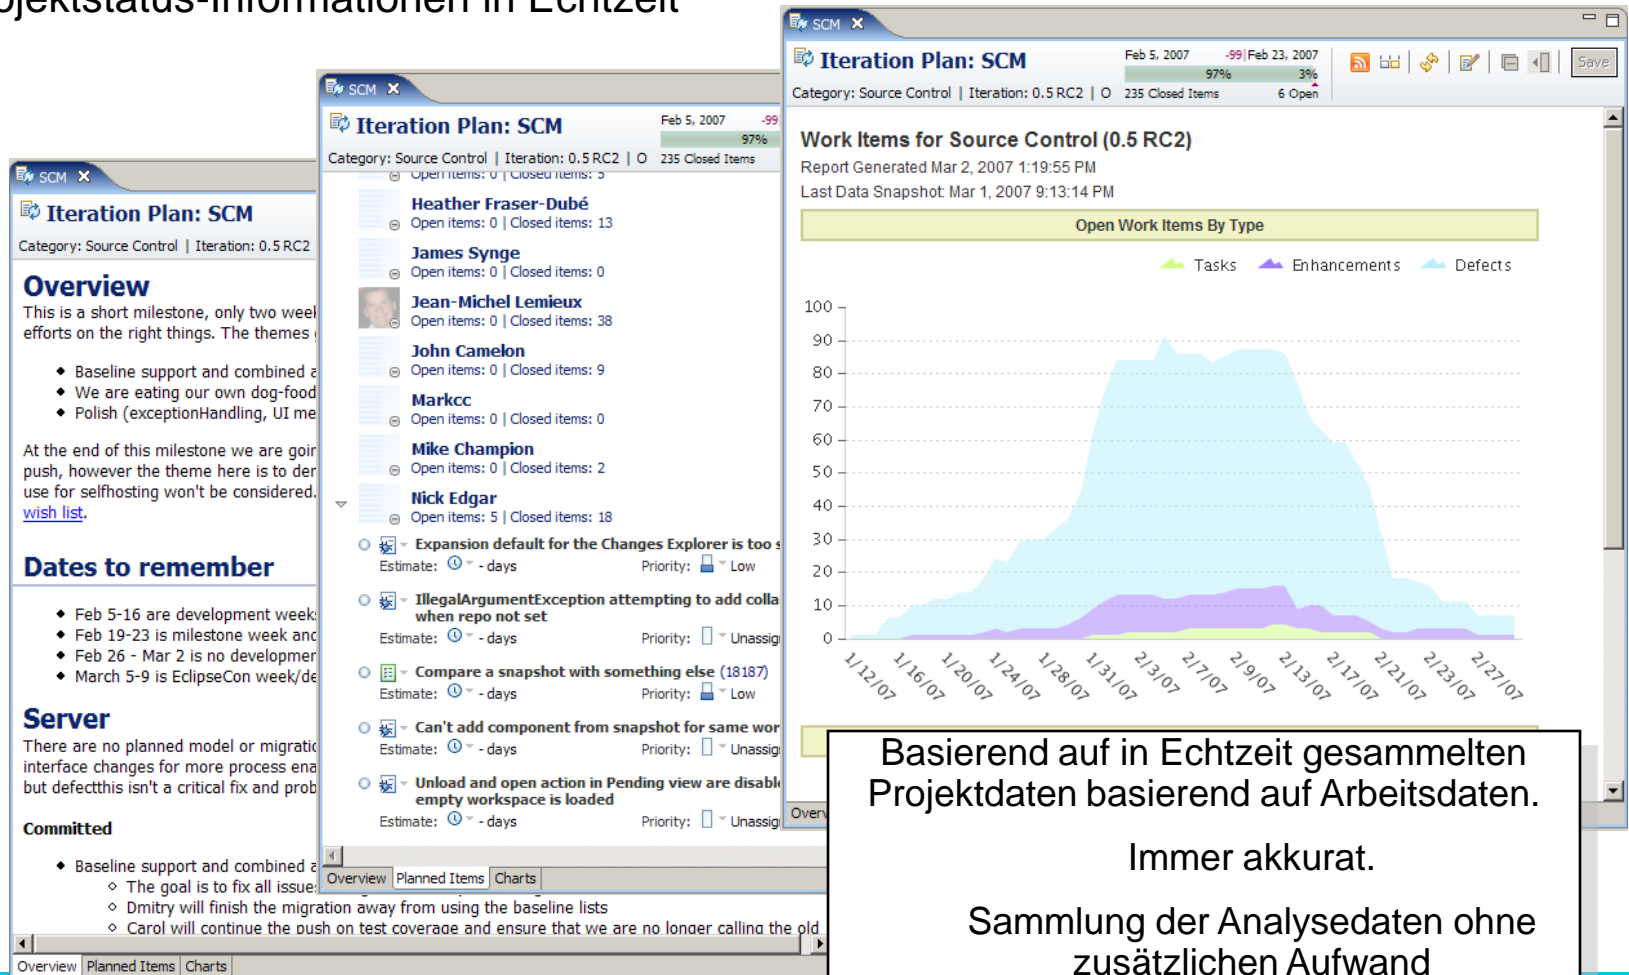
ojektstatus-Informationen in Echtzeit

SCM ✕
Iteration Plan: SCM
Category: Source Control | Iteration: 0.5 RC2

Overview
This is a short milestone, only two weel efforts on the right things. The themes

- Baseline support and combined
- We are eating our own dog-food
- Polish (exceptionHandling, UI me

At the end of this milestone we are goir push, however the theme here is to der use for selfhosting won't be considered. wish list.

Dates to remember

- Feb 5-16 are development week
- Feb 19-23 is milestone week and
- Feb 26 - Mar 2 is no developmer
- March 5-9 is EclipseCon week/de

Server
There are no planned model or migratic interface changes for more process ena but defectthis isn't a critical fix and prob

Committed

- Baseline support and combined
  - The goal is to fix all issue
  - Dmitry will finish the migration away from using the baseline lists
  - Carol will continue the push on test coverage and ensure that we are no longer calling the old

Overview | Planned Items | Charts

SCM ✕
Iteration Plan: SCM
Feb 5, 2007 -99
97%
Category: Source Control | Iteration: 0.5 RC2 | O 235 Closed Items
Open items: 0 | Closed items: 5
Heather Fraser-Dubé
Open items: 0 | Closed items: 13
James Synge
Open items: 0 | Closed items: 0
Jean-Michel Lemieux
Open items: 0 | Closed items: 38
John Camelon
Open items: 0 | Closed items: 9
Markcc
Open items: 0 | Closed items: 0
Mike Champion
Open items: 0 | Closed items: 2
Nick Edgar
Open items: 5 | Closed items: 18
Expansion default for the Changes Explorer is too
Estimate: - days Priority: Low
IllegalArgumentException attempting to add colla when repo not set
Estimate: - days Priority: Unassig
Compare a snapshot with something else (18187)
Estimate: - days Priority: Low
Can't add component from snapshot for same wor
Estimate: - days Priority: Unassig
Unload and open action in Pending view are disabl empty workspace is loaded
Estimate: - days Priority: Unassig
Overview | Planned Items | Charts

SCM ✕
Iteration Plan: SCM
Feb 5, 2007 -99 | Feb 23, 2007
97% 3%
Category: Source Control | Iteration: 0.5 RC2 | O 235 Closed Items 6 Open
Save
Work Items for Source Control (0.5 RC2)
Report Generated Mar 2, 2007 1:19:55 PM
Last Data Snapshot Mar 1, 2007 9:13:14 PM
Open Work Items By Type
Tasks Enhancements Defects
100 90 80 70 60 50 40 30 20 10 0
1/12/07 1/16/07 1/20/07 1/24/07 1/28/07 1/31/07 2/3/07 2/7/07 2/9/07 2/13/07 2/17/07 2/21/07 2/23/07 2/27/07
Overv

Basierend auf in Echtzeit gesammelten Projektdaten basierend auf Arbeitsdaten.

Immer akkurat.

Sammlung der Analysedaten ohne zusätzlichen Aufwand